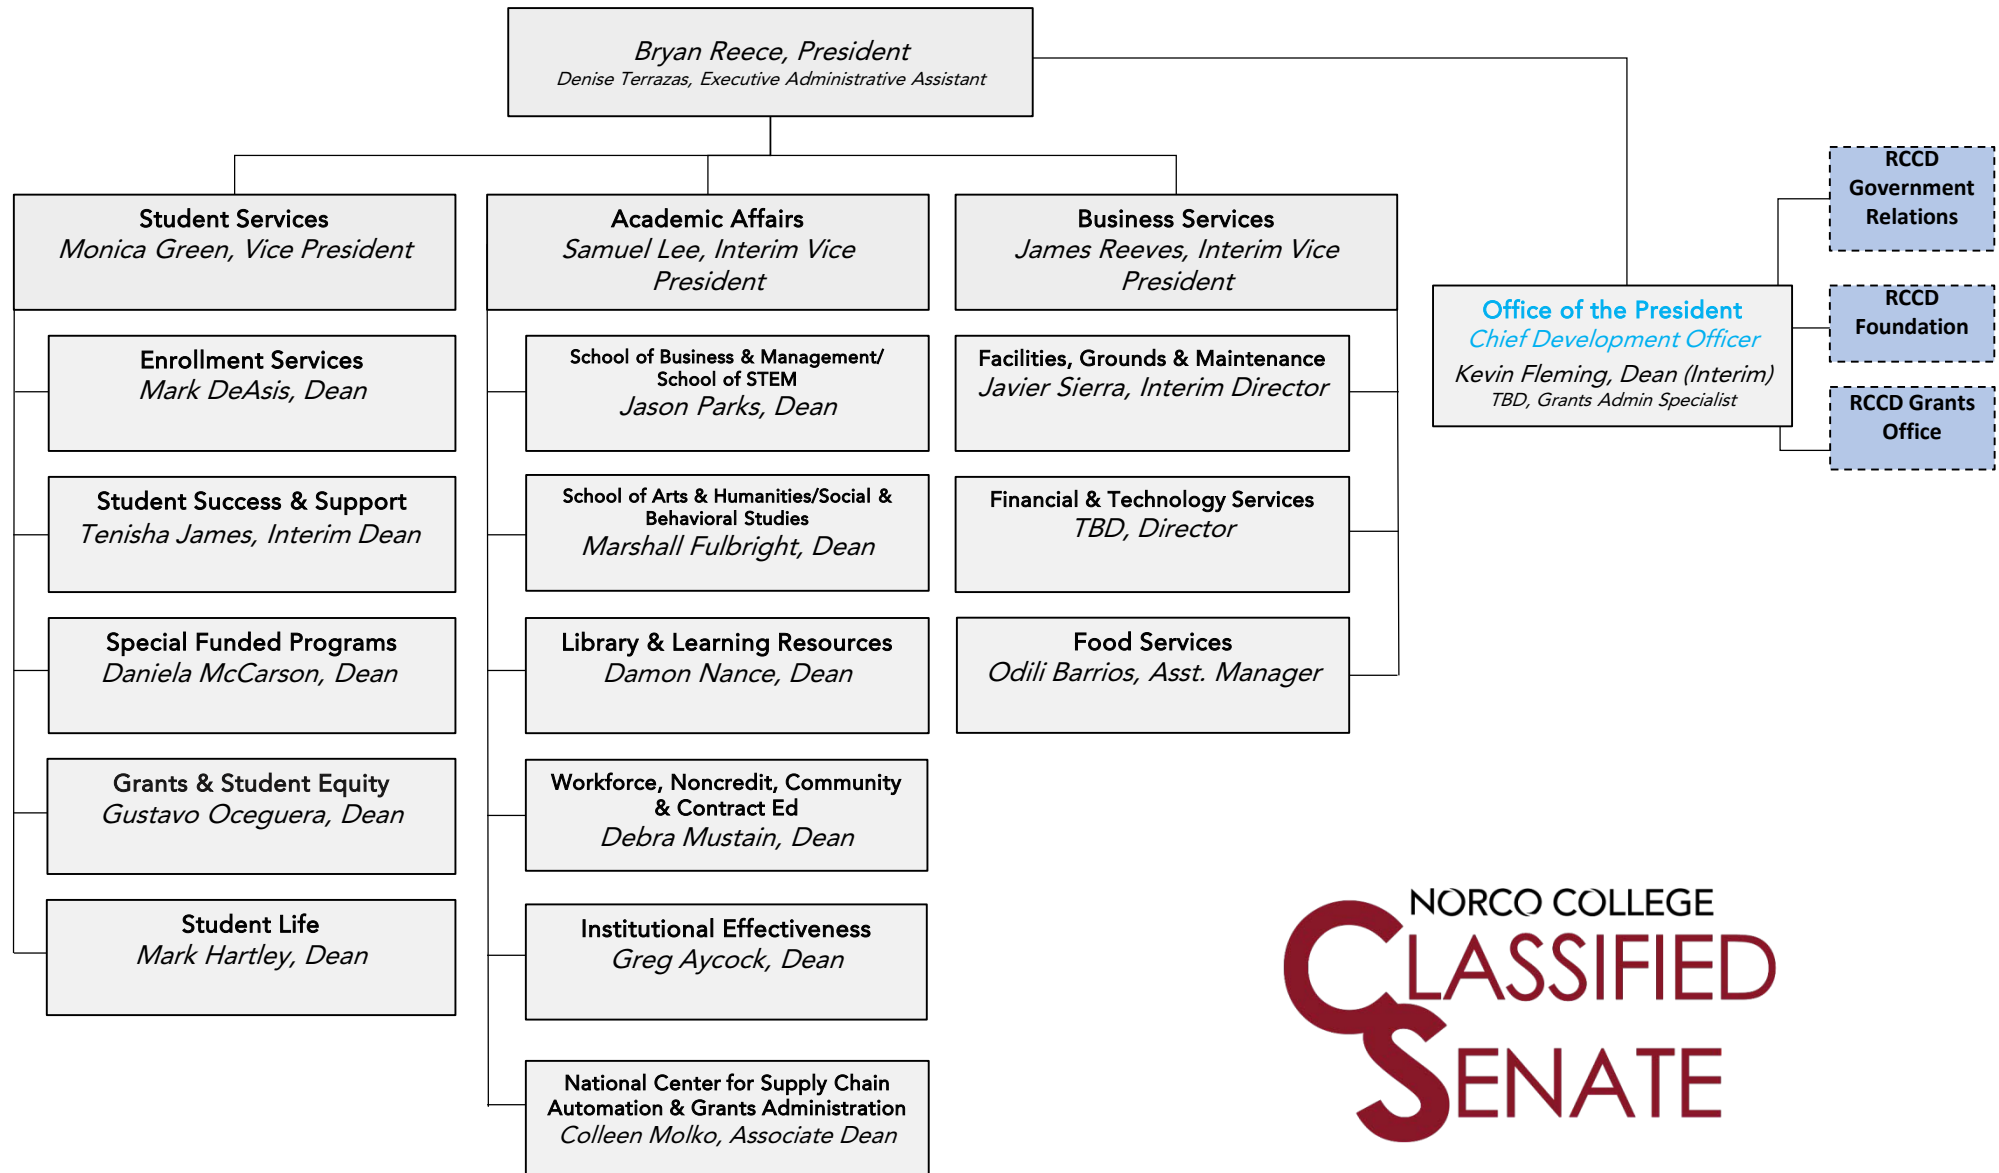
Bryan Reece, President
Denise Terrazas, Executive Administrative Assistant

Student Services
Monica Green, Vice President

Enrollment Services
Mark DeAsis, Dean

Student Success & Support
Tenisha James, Interim Dean

Special Funded Programs
Daniela McCarson, Dean

Grants & Student Equity
Gustavo Oceguera, Dean

Student Life
Mark Hartley, Dean

Academic Affairs
Samuel Lee, Interim Vice President

School of Business & Management/ School of STEM
Jason Parks, Dean

School of Arts & Humanities/Social & Behavioral Studies
Marshall Fulbright, Dean

Library & Learning Resources
Damon Nance, Dean

Workforce, Noncredit, Community & Contract Ed
Debra Mustain, Dean

Institutional Effectiveness
Greg Aycock, Dean

National Center for Supply Chain Automation & Grants Administration
Colleen Molko, Associate Dean

Business Services
James Reeves, Interim Vice President

Facilities, Grounds & Maintenance
Javier Sierra, Interim Director

Financial & Technology Services
TBD, Director

Food Services
Odili Barrios, Asst. Manager

Office of the President
Chief Development Officer
Kevin Fleming, Dean (Interim)
TBD, Grants Admin Specialist

RCCD Government Relations

RCCD Foundation

RCCD Grants Office

NORCO COLLEGE
CLASSIFIED
SENATE